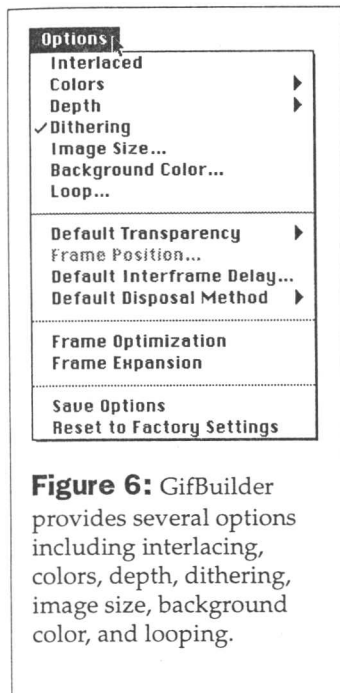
Options
Interlaced
Colors
Depth
✓Dithering
Image Size...
Background Color...
Loop...

Default Transparency
Frame Position...
Default Interframe Delay...
Default Disposal Method

Frame Optimization
Frame Expansion

Save Options
Reset to Factory Settings

**Figure 6:** GifBuilder provides several options including interlacing, colors, depth, dithering, image size, background color, and looping.